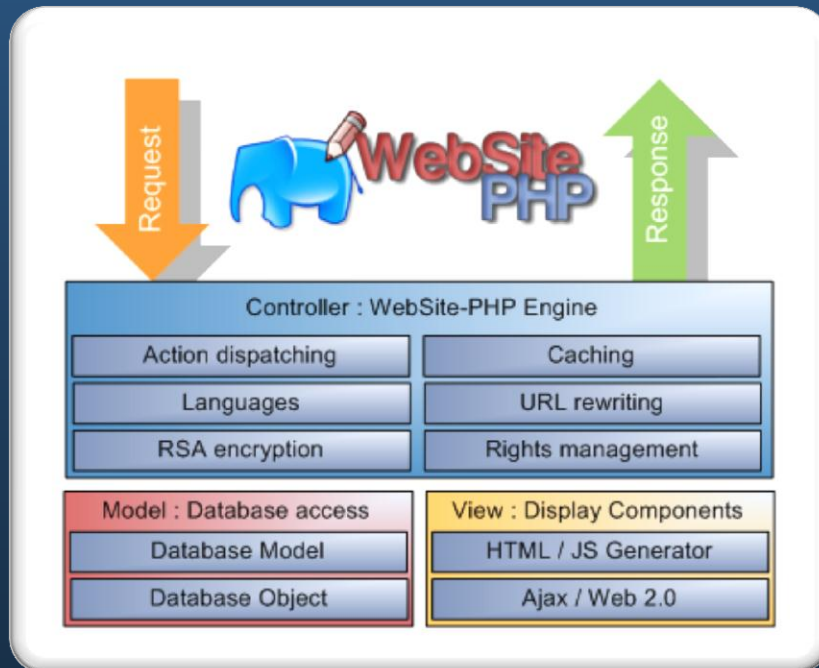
Request

WebSite PHP

Response

Controller : WebSite-PHP Engine

Action dispatching

Caching

Languages

URL rewriting

RSA encryption

Rights management

Model : Database access

Database Model

Database Object

View : Display Components

HTML / JS Generator

Ajax / Web 2.0